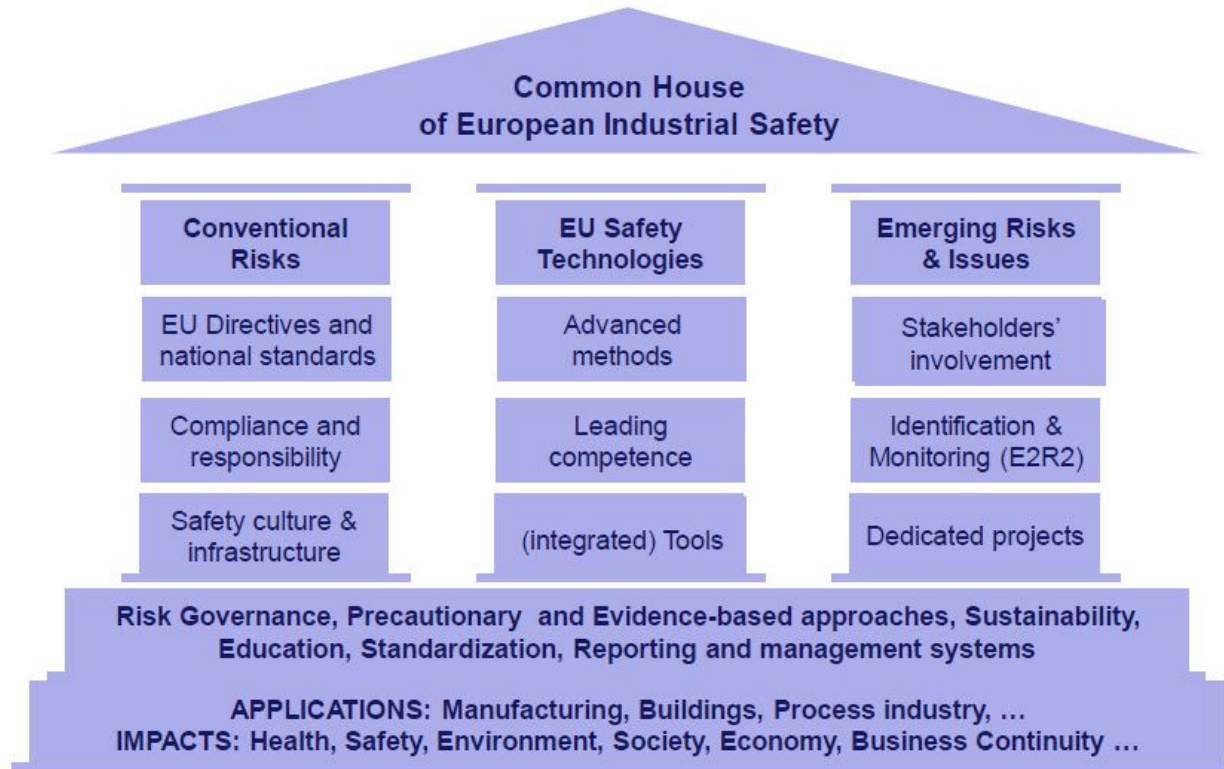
Common House
of European Industrial Safety

Conventional Risks

EU Directives and national standards

Compliance and responsibility

Safety culture & infrastructure

EU Safety Technologies

Advanced methods

Leading competence

(integrated) Tools

Emerging Risks & Issues

Stakeholders' involvement

Identification & Monitoring (E2R2)

Dedicated projects

Risk Governance, Precautionary and Evidence-based approaches, Sustainability, Education, Standardization, Reporting and management systems

APPLICATIONS: Manufacturing, Buildings, Process industry, …
IMPACTS: Health, Safety, Environment, Society, Economy, Business Continuity …